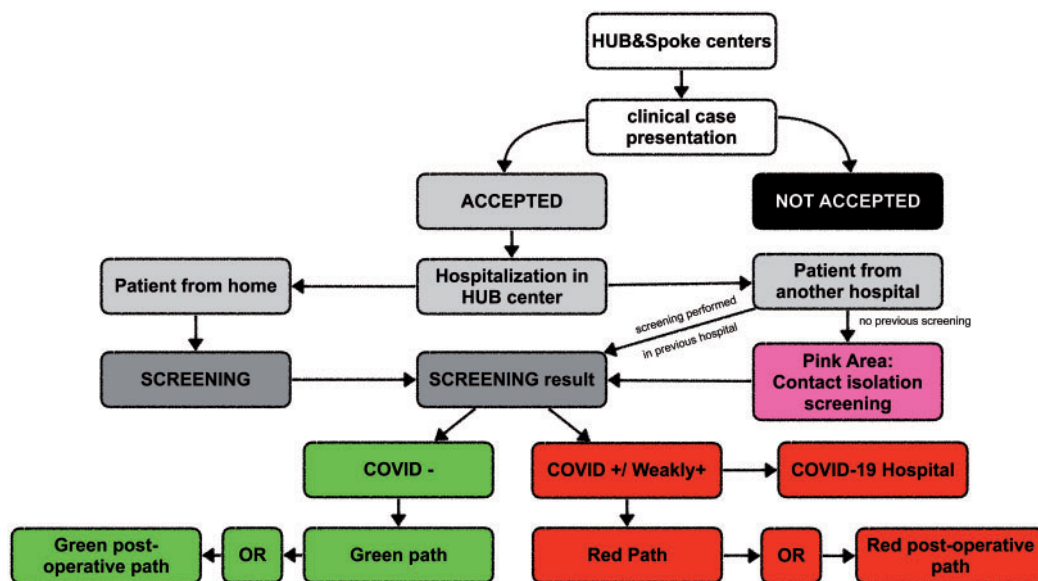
HUB&Spoke centers

clinical case presentation

ACCEPTED

NOT ACCEPTED

Patient from home

Hospitalization in HUB center

Patient from another hospital

screening performed in previous hospital

no previous screening

SCREENING

SCREENING result

Pink Area: Contact isolation screening

COVID -

COVID +/ Weakly+

COVID-19 Hospital

Green post-operative path

OR

Green path

Red Path

OR

Red post-operative path